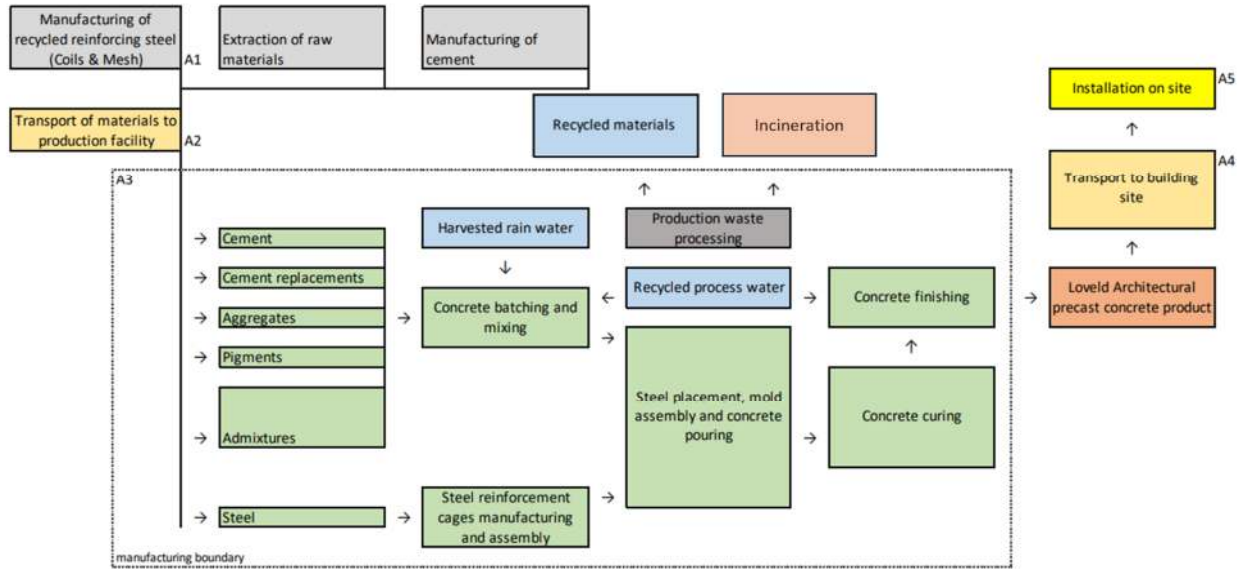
Manufacturing of recycled reinforcing steel (Coils & Mesh)

A1

Extraction of raw materials

Manufacturing of cement

Transport of materials to production facility

A2

Recycled materials

Incineration

Installation on site

A5

Transport to building site

A4

A3

Cement

Cement replacements

Aggregates

Pigments

Admixtures

Steel

Harvested rain water

Production waste processing

Recycled process water

Concrete batching and mixing

Concrete finishing

Loveld Architectural precast concrete product

Steel placement, mold assembly and concrete pouring

Concrete curing

Steel reinforcement cages manufacturing and assembly

manufacturing boundary